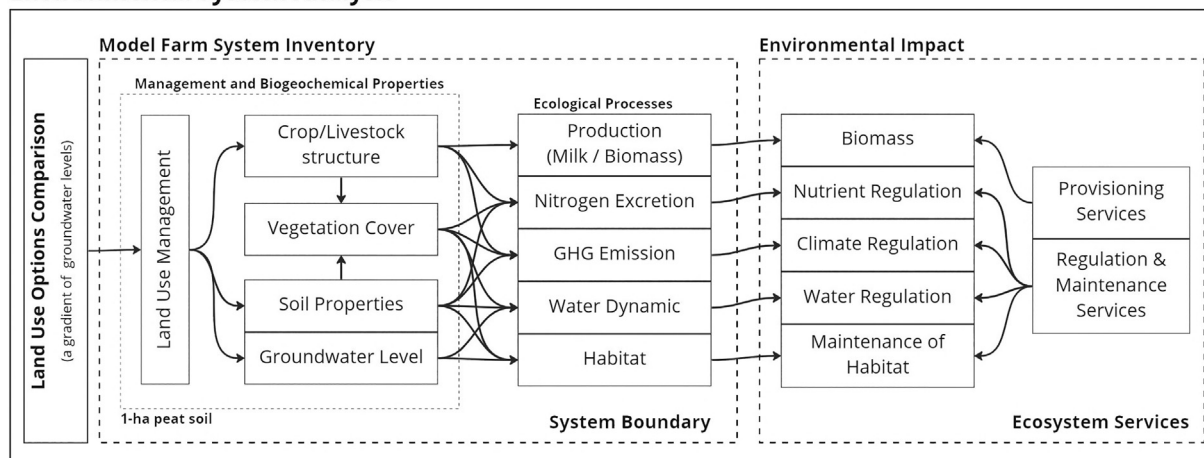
Land Use Options Comparison
(a gradient of groundwater levels)

Model Farm System Inventory

Management and Biogeochemical Properties

Land Use Management

Crop/Livestock structure

Vegetation Cover

Soil Properties

Groundwater Level

1-ha peat soil

Ecological Processes

Production (Milk / Biomass)

Nitrogen Excretion

GHG Emission

Water Dynamic

Habitat

System Boundary

Environmental Impact

Biomass

Nutrient Regulation

Climate Regulation

Water Regulation

Maintenance of Habitat

Provisioning Services

Regulation & Maintenance Services

Ecosystem Services